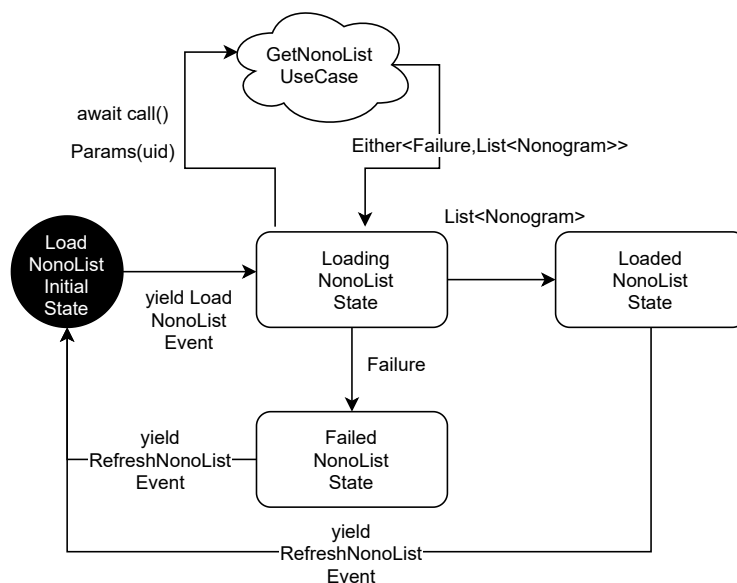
GetNonoList UseCase

await call()

Params(uid)

Either<Failure,List<Nonogram>>

List<Nonogram>

Load NonoList Initial State

Loading NonoList State

Loaded NonoList State

yield Load NonoList Event

Failure

yield RefreshNonoList Event

Failed NonoList State

yield RefreshNonoList Event